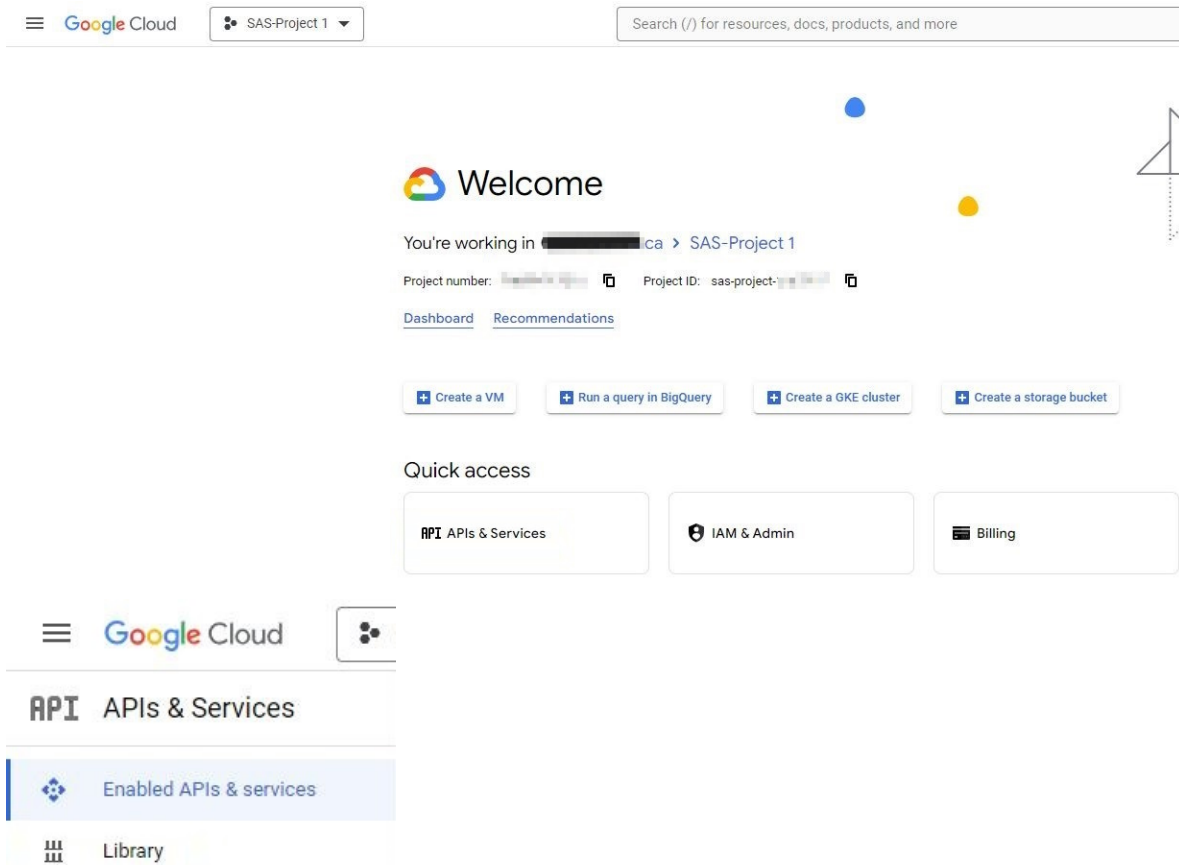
Google Cloud SAS-Project 1

Search (/) for resources, docs, products, and more

Welcome

You're working in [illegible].ca > SAS-Project 1

Project number: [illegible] Project ID: sas-project-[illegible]

Dashboard Recommendations

Create a VM Run a query in BigQuery Create a GKE cluster Create a storage bucket

Quick access

API APIs & Services

IAM & Admin

Billing

Google Cloud

API APIs & Services

Enabled APIs & services

Library